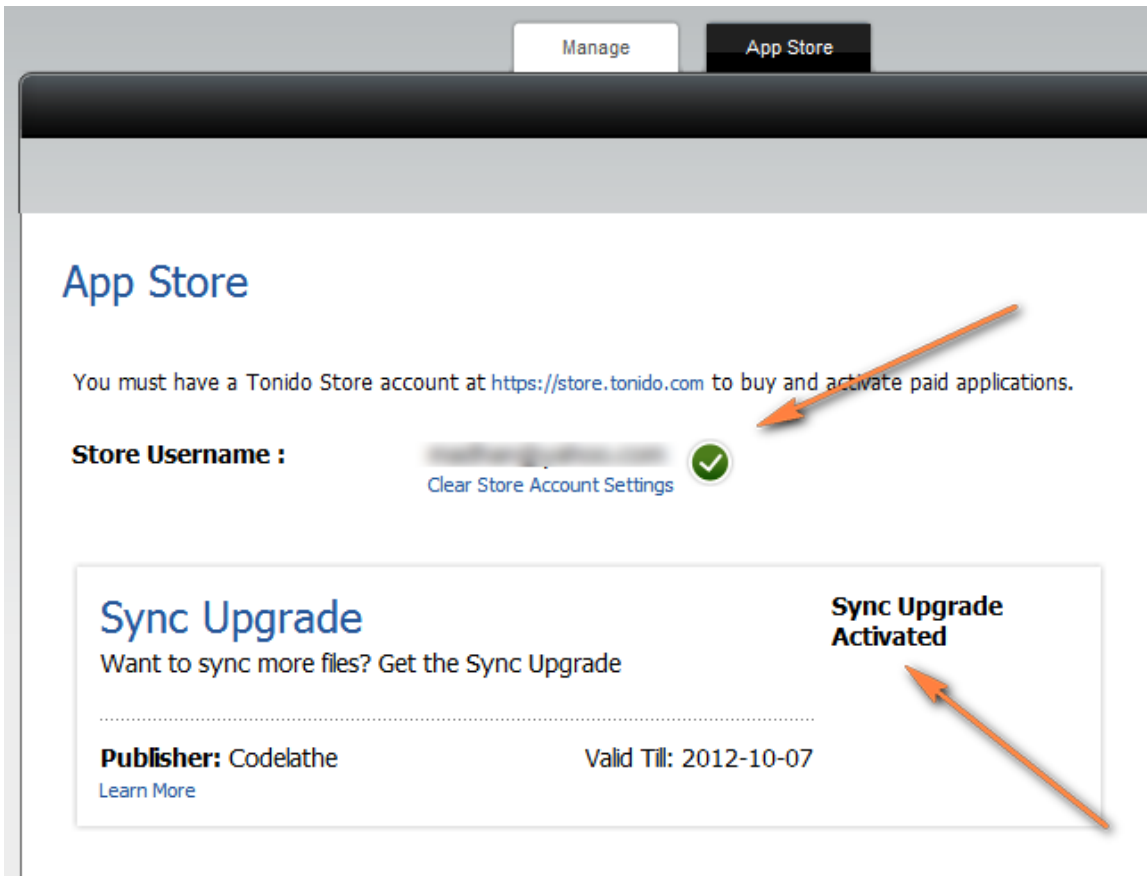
Manage

App Store

App Store

You must have a Tonido Store account at https://store.tonido.com to buy and activate paid applications.

Store Username : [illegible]

Clear Store Account Settings

Sync Upgrade

Want to sync more files? Get the Sync Upgrade

Sync Upgrade Activated

Publisher: Codelathe

Valid Till: 2012-10-07

Learn More